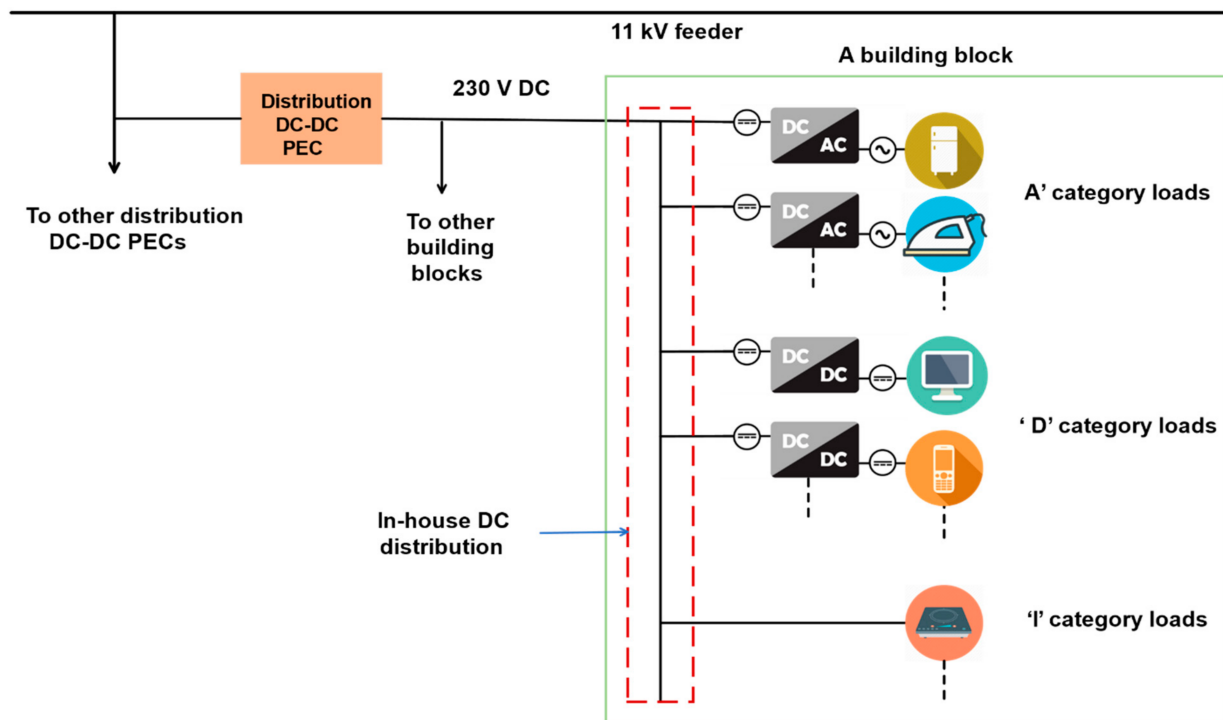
11 kV feeder

A building block

Distribution DC-DC PEC

230 V DC

To other distribution DC-DC PECs

To other building blocks

DC AC

DC AC

A' category loads

DC DC

DC DC

' D' category loads

In-house DC distribution

'I' category loads